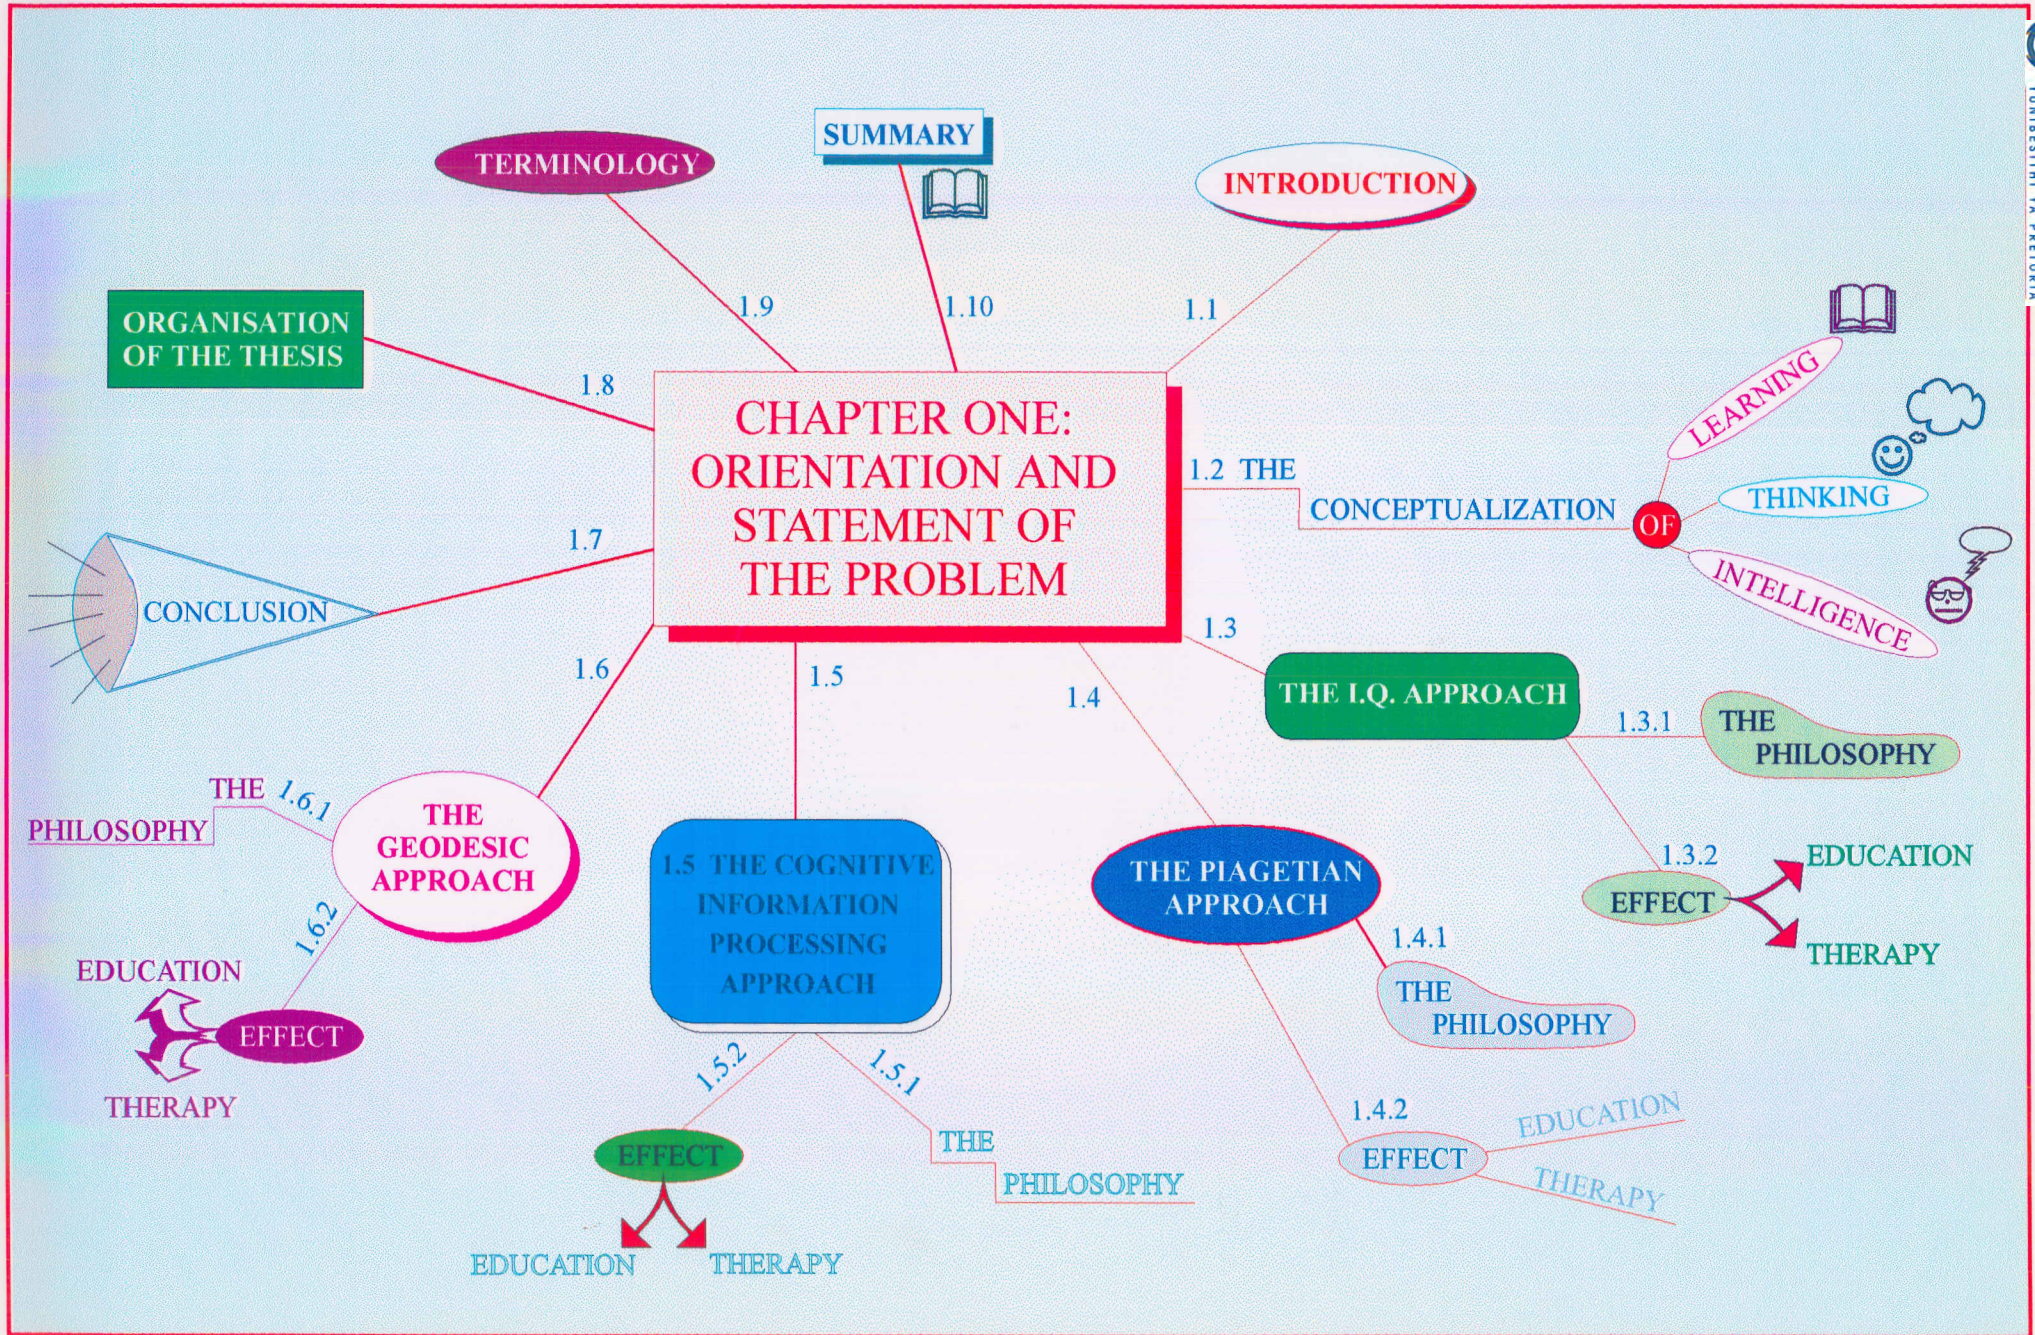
CHAPTER ONE: ORIENTATION AND STATEMENT OF THE PROBLEM

SUMMARY
TERMINOLOGY
INTRODUCTION
ORGANISATION OF THE THESIS

1.1
1.2 THE CONCEPTUALIZATION OF
LEARNING
THINKING
INTELLIGENCE

1.3
THE I.Q. APPROACH
1.3.1 THE PHILOSOPHY
1.3.2 EFFECT
EDUCATION
THERAPY

1.4
THE PIAGETIAN APPROACH
1.4.1 THE PHILOSOPHY
1.4.2 EFFECT
EDUCATION
THERAPY

1.5
1.5 THE COGNITIVE INFORMATION PROCESSING APPROACH
1.5.1 THE PHILOSOPHY
1.5.2 EFFECT
EDUCATION
THERAPY

1.6
THE GEODESIC APPROACH
1.6.1 THE PHILOSOPHY
1.6.2 EFFECT
EDUCATION
THERAPY

1.7
CONCLUSION

1.8
1.9
1.10

UNIVERSITEIT VAN PRETORIA